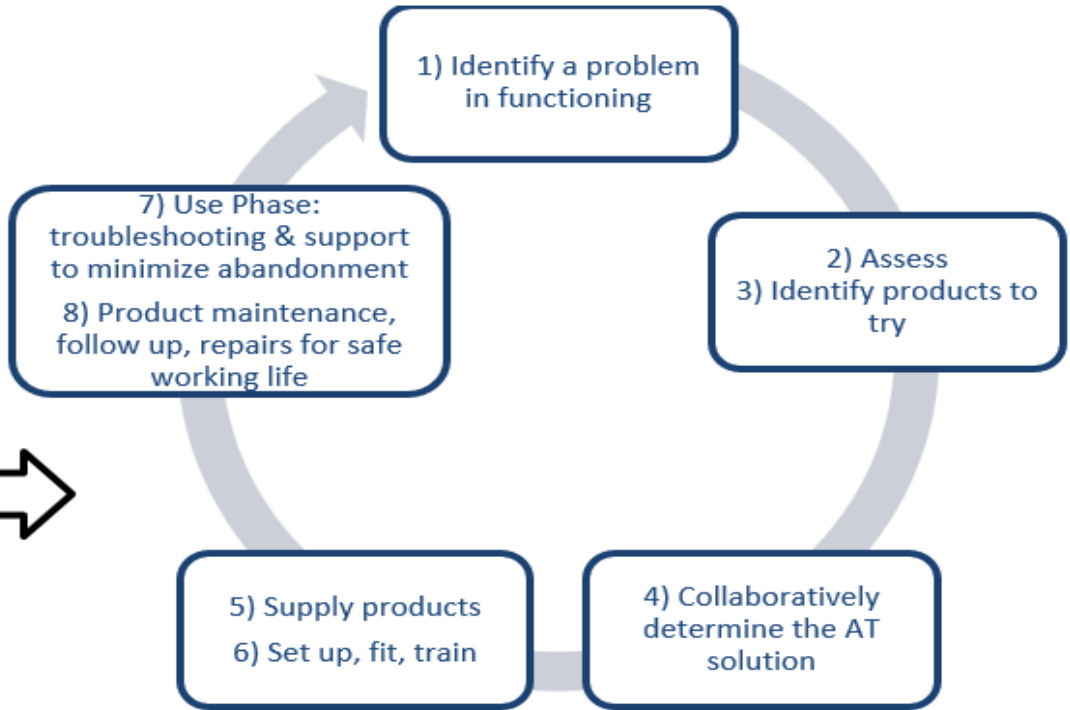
1) Identify a problem in functioning

2) Assess
3) Identify products to try

4) Collaboratively determine the AT solution

5) Supply products
6) Set up, fit, train

7) Use Phase: troubleshooting & support to minimize abandonment
8) Product maintenance, follow up, repairs for safe working life